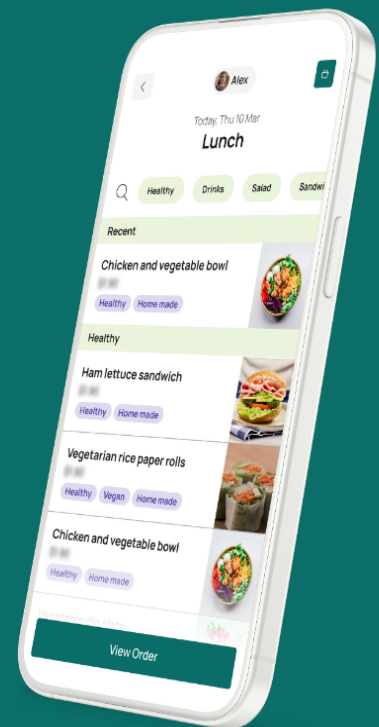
<

Alex

Today, Thu 10 Mar

Lunch

Healthy

Drinks

Salad

Sandwi

Recent

Chicken and vegetable bowl

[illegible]

Healthy

Home made

Healthy

Ham lettuce sandwich

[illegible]

Healthy

Home made

Vegetarian rice paper rolls

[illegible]

Healthy

Vegan

Home made

Chicken and vegetable bowl

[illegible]

Healthy

Home made

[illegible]

View Order